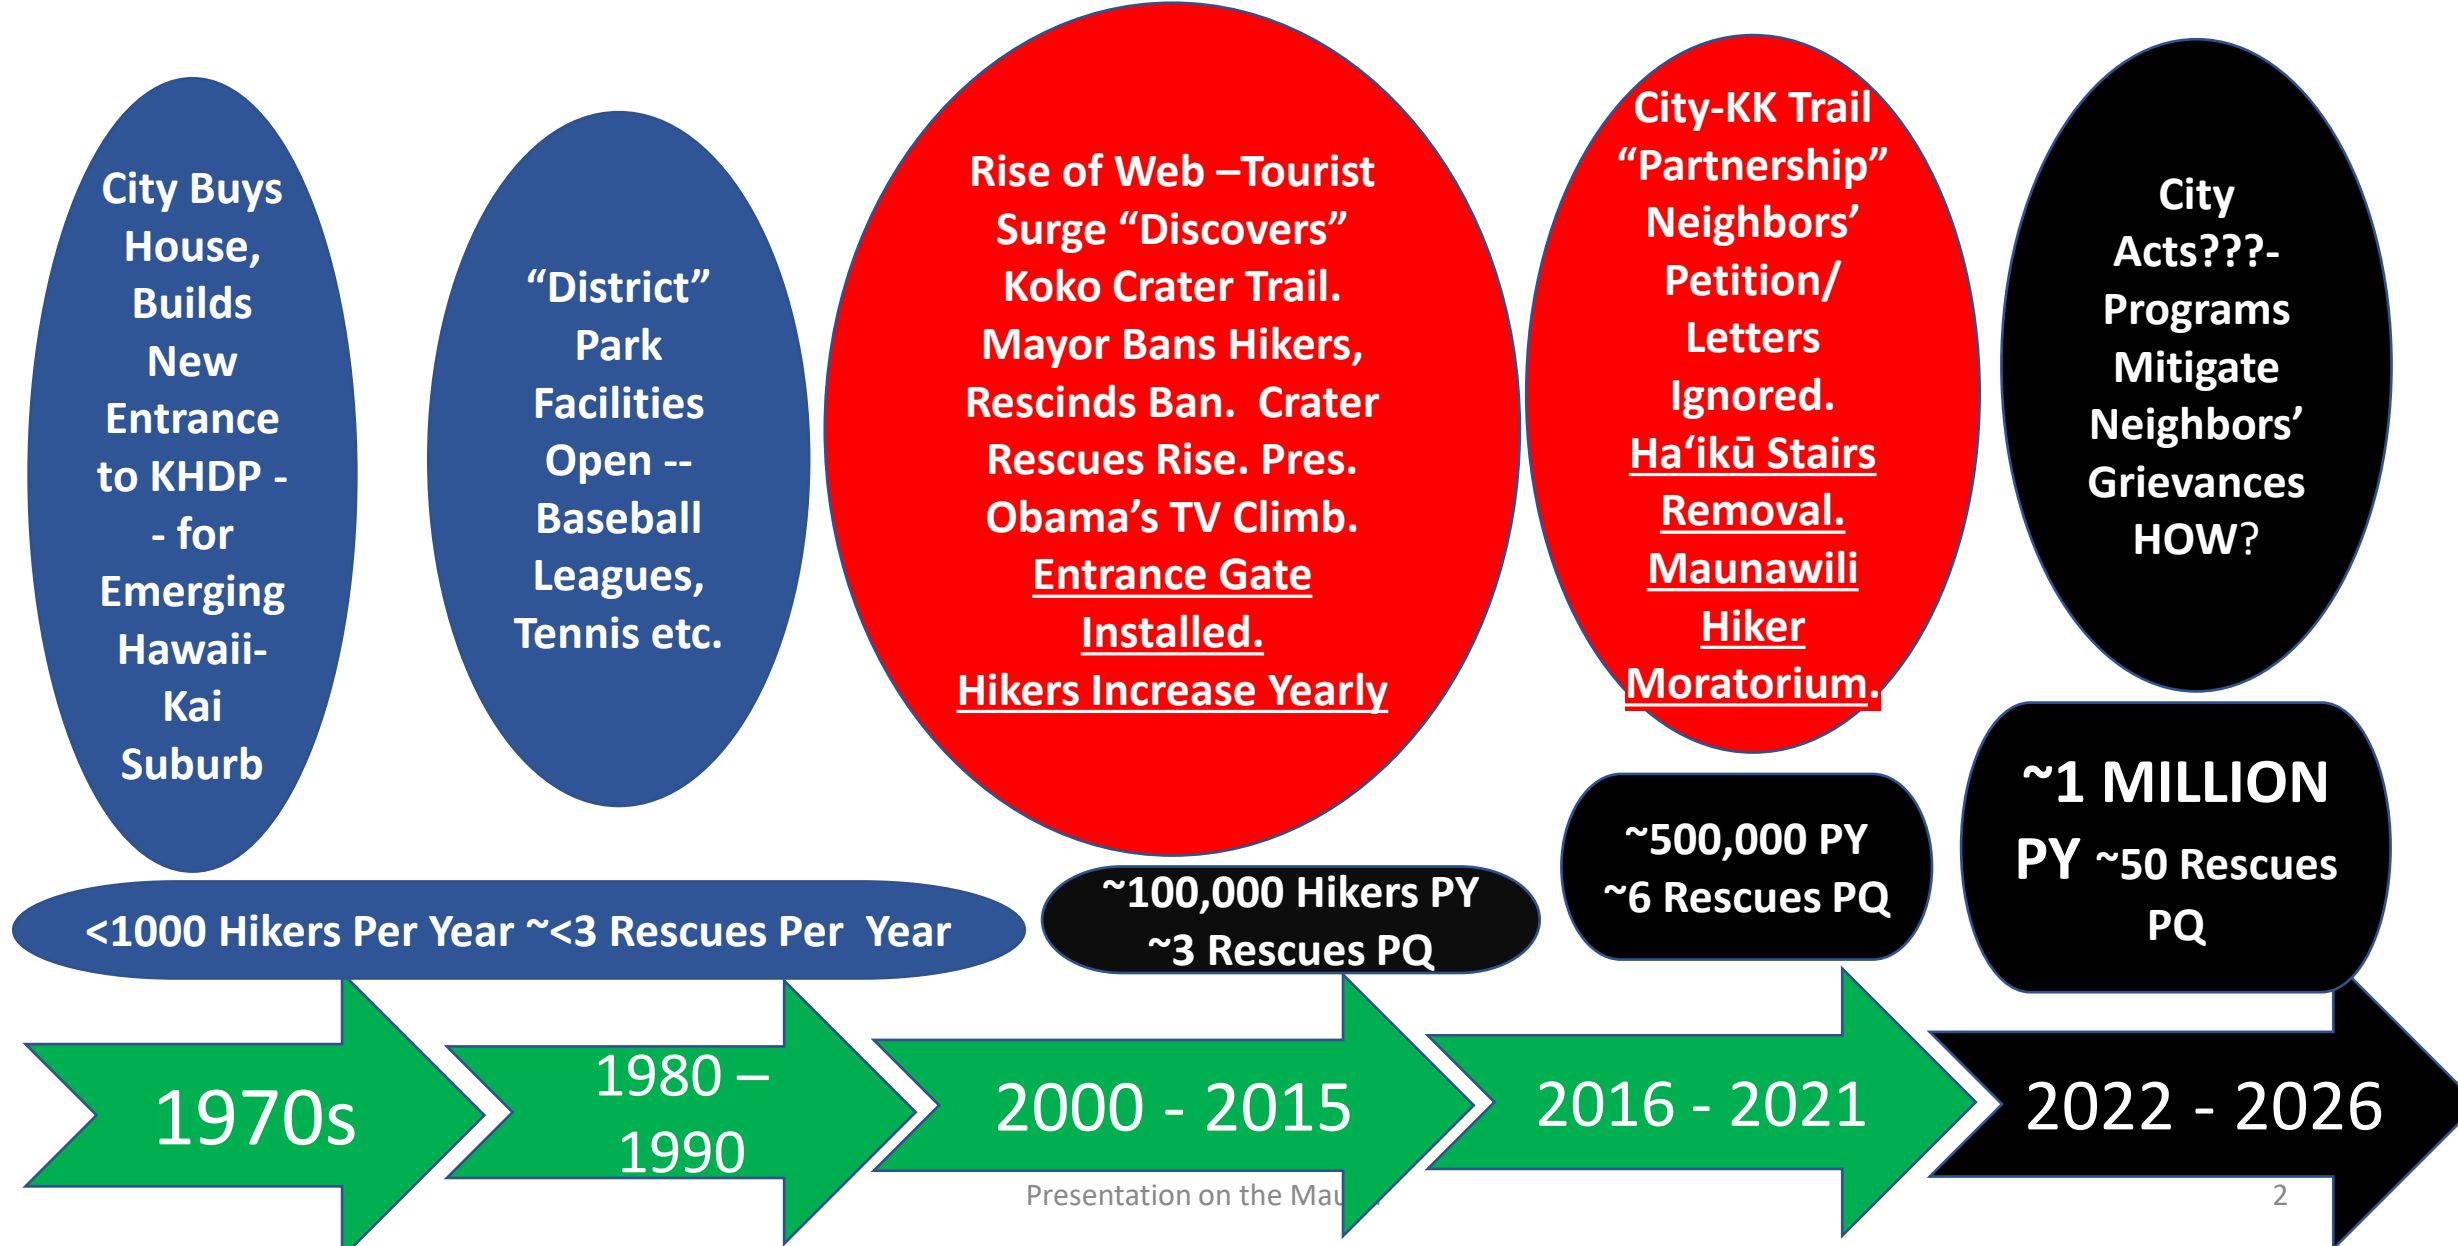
City Buys House, Builds New Entrance to KHDP -- for Emerging Hawaii-Kai Suburb

“District” Park Facilities Open -- Baseball Leagues, Tennis etc.

Rise of Web –Tourist Surge “Discovers” Koko Crater Trail. Mayor Bans Hikers, Rescinds Ban. Crater Rescues Rise. Pres. Obama’s TV Climb. Entrance Gate Installed. Hikers Increase Yearly

City-KK Trail “Partnership” Neighbors’ Petition/ Letters Ignored. Haʻikū Stairs Removal. Maunawili Hiker Moratorium.

City Acts???- Programs Mitigate Neighbors’ Grievances HOW?

<1000 Hikers Per Year ~<3 Rescues Per Year

~100,000 Hikers PY ~3 Rescues PQ

~500,000 PY ~6 Rescues PQ

~1 MILLION PY ~50 Rescues PQ

1970s

1980 – 1990

2000 - 2015

2016 - 2021

2022 - 2026

Presentation on the Mau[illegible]

2